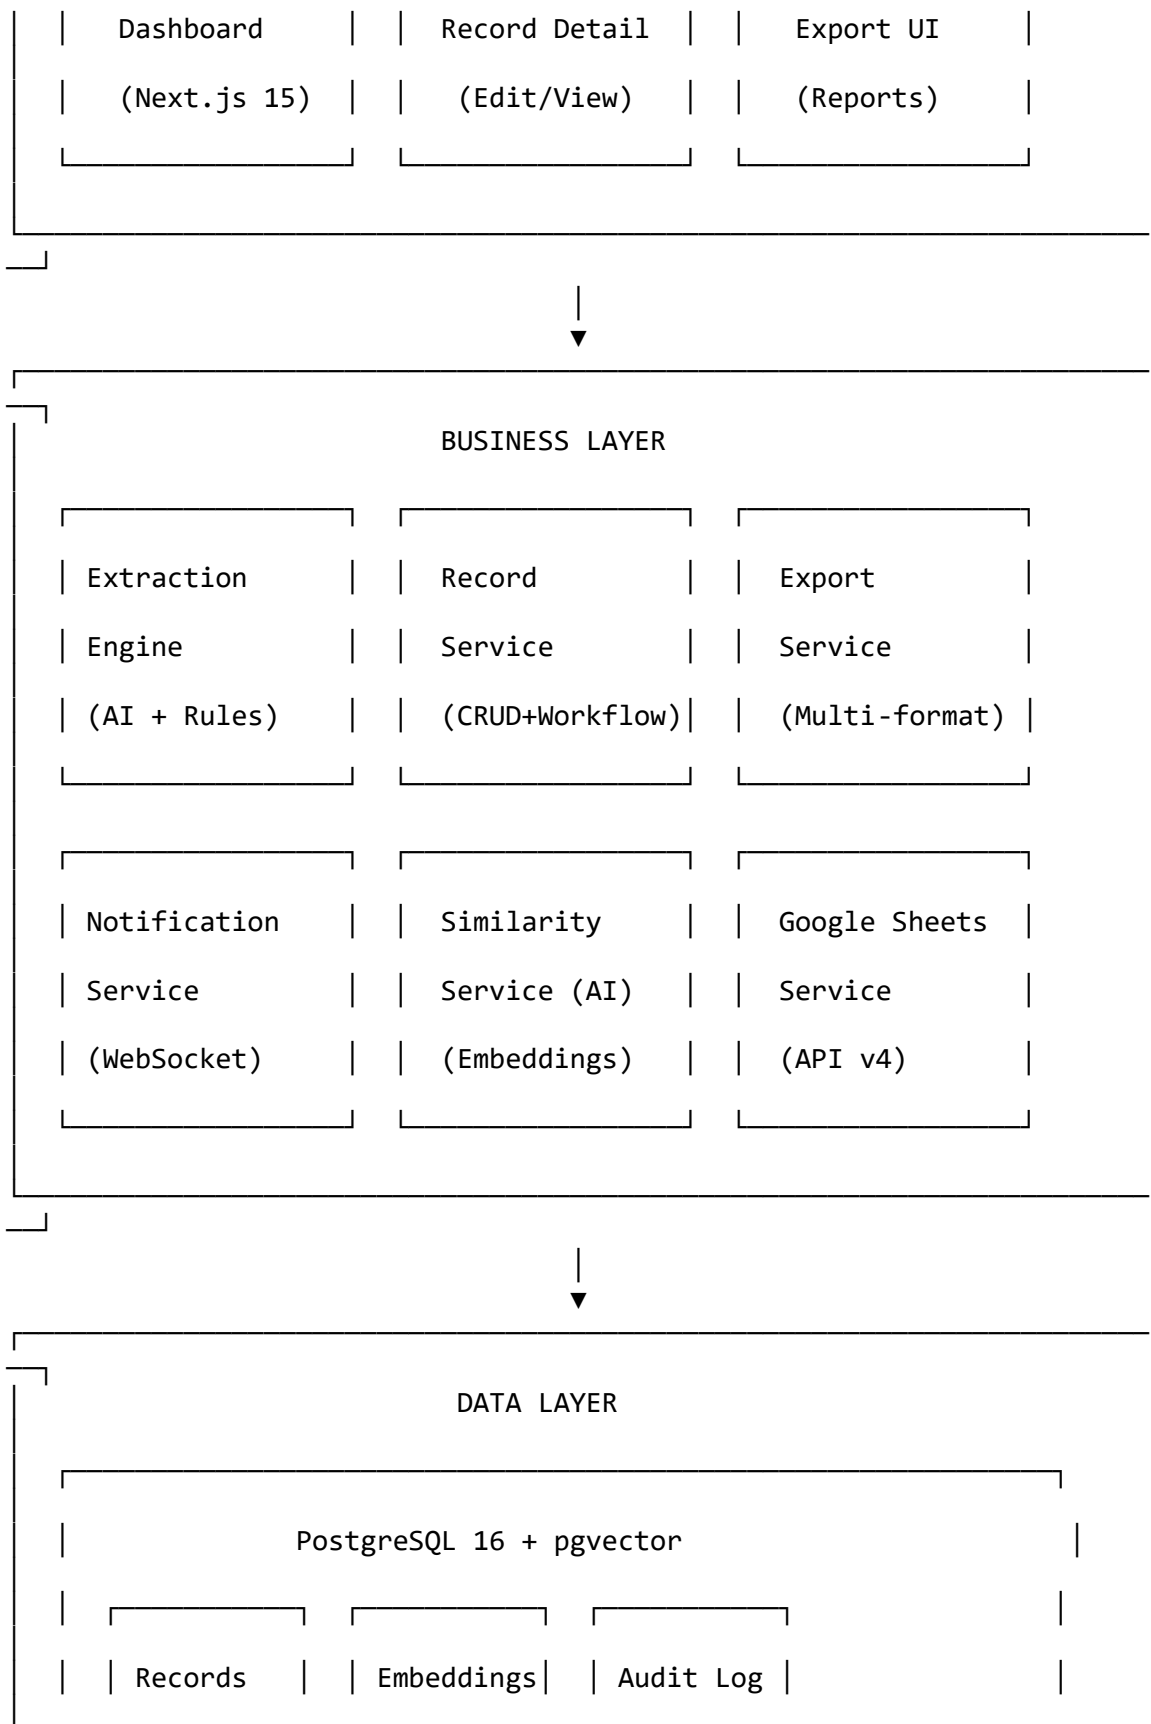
Dashboard
(Next.js 15)

Record Detail
(Edit/View)

Export UI
(Reports)

BUSINESS LAYER

Extraction
Engine
(AI + Rules)

Record
Service
(CRUD+Workflow)

Export
Service
(Multi-format)

Notification
Service
(WebSocket)

Similarity
Service (AI)
(Embeddings)

Google Sheets
Service
(API v4)

DATA LAYER

PostgreSQL 16 + pgvector

Records

Embeddings

Audit Log